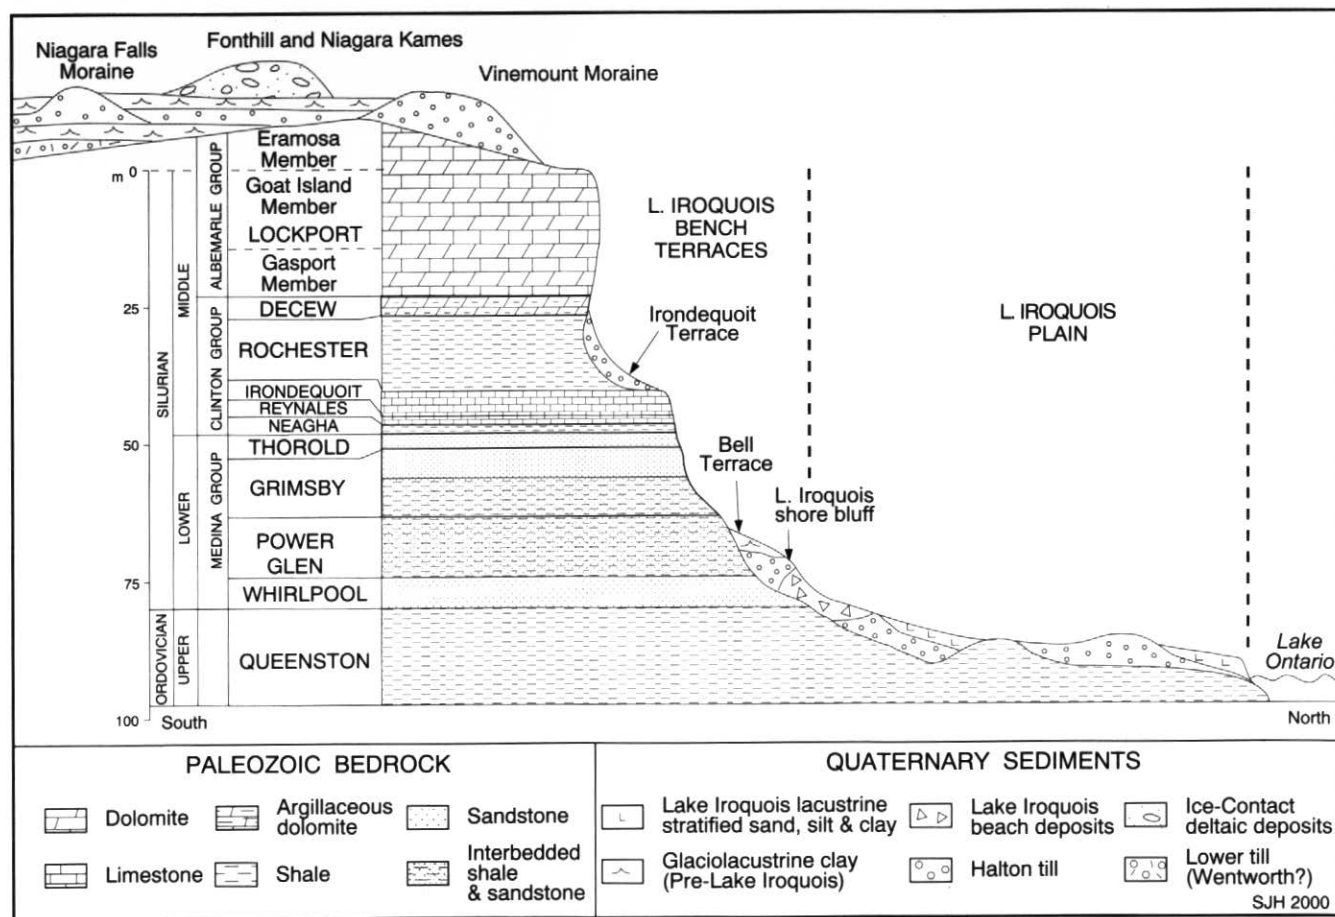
Niagara Falls Moraine

Fonthill and Niagara Kames

Vinemount Moraine

m 0
25
50
75
100

SILURIAN
ORDOVICIAN
MIDDLE
LOWER
UPPER
ALBEMARLE GROUP
CLINTON GROUP
MEDINA GROUP

Eramosa Member
Goat Island Member
LOCKPORT
Gasport Member
DECEW
ROCHESTER
IRONDEQUOIT
REYNALES
NEAGHA
THOROLD
GRIMSBY
POWER GLEN
WHIRLPOOL
QUEENSTON

L. IROQUOIS BENCH TERRACES

Irondequoit Terrace

Bell Terrace

L. Iroquois shore bluff

L. IROQUOIS PLAIN

Lake Ontario

South

North

PALEOZOIC BEDROCK

Dolomite
Argillaceous dolomite
Sandstone
Limestone
Shale
Interbedded shale & sandstone

QUATERNARY SEDIMENTS

Lake Iroquois lacustrine stratified sand, silt & clay
Lake Iroquois beach deposits
Ice-Contact deltaic deposits
Glaciolacustrine clay (Pre-Lake Iroquois)
Halton till
Lower till (Wentworth?)

SJH 2000